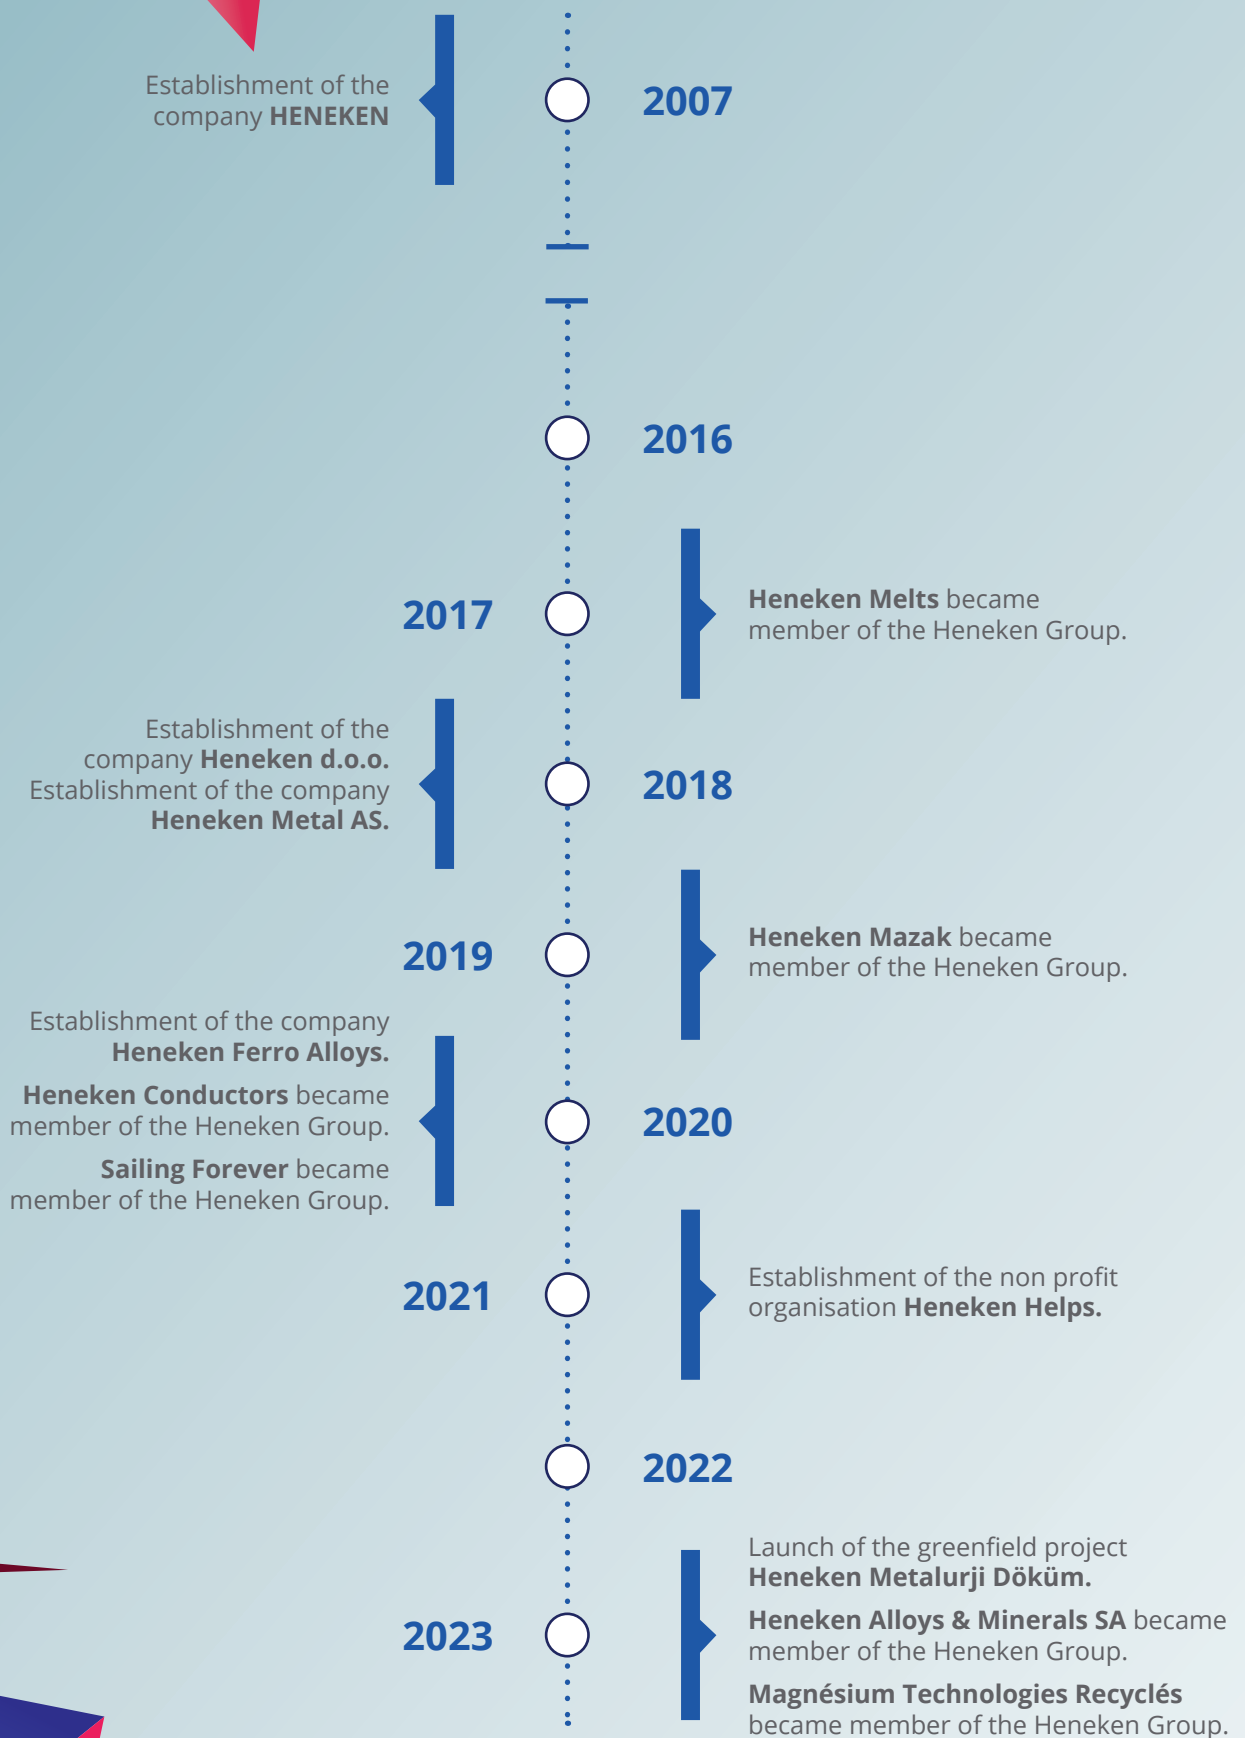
Establishment of the company **HENEKEN**

2007

2016

2017

**Heneken Melts** became member of the Heneken Group.

Establishment of the company **Heneken d.o.o.** Establishment of the company **Heneken Metal AS.**

2018

2019

**Heneken Mazak** became member of the Heneken Group.

Establishment of the company **Heneken Ferro Alloys.**

**Heneken Conductors** became member of the Heneken Group.

**Sailing Forever** became member of the Heneken Group.

2020

2021

Establishment of the non profit organisation **Heneken Helps.**

2022

2023

Launch of the greenfield project **Heneken Metalurji Döküm.**

**Heneken Alloys & Minerals SA** became member of the Heneken Group.

**Magnésium Technologies Recyclés** became member of the Heneken Group.